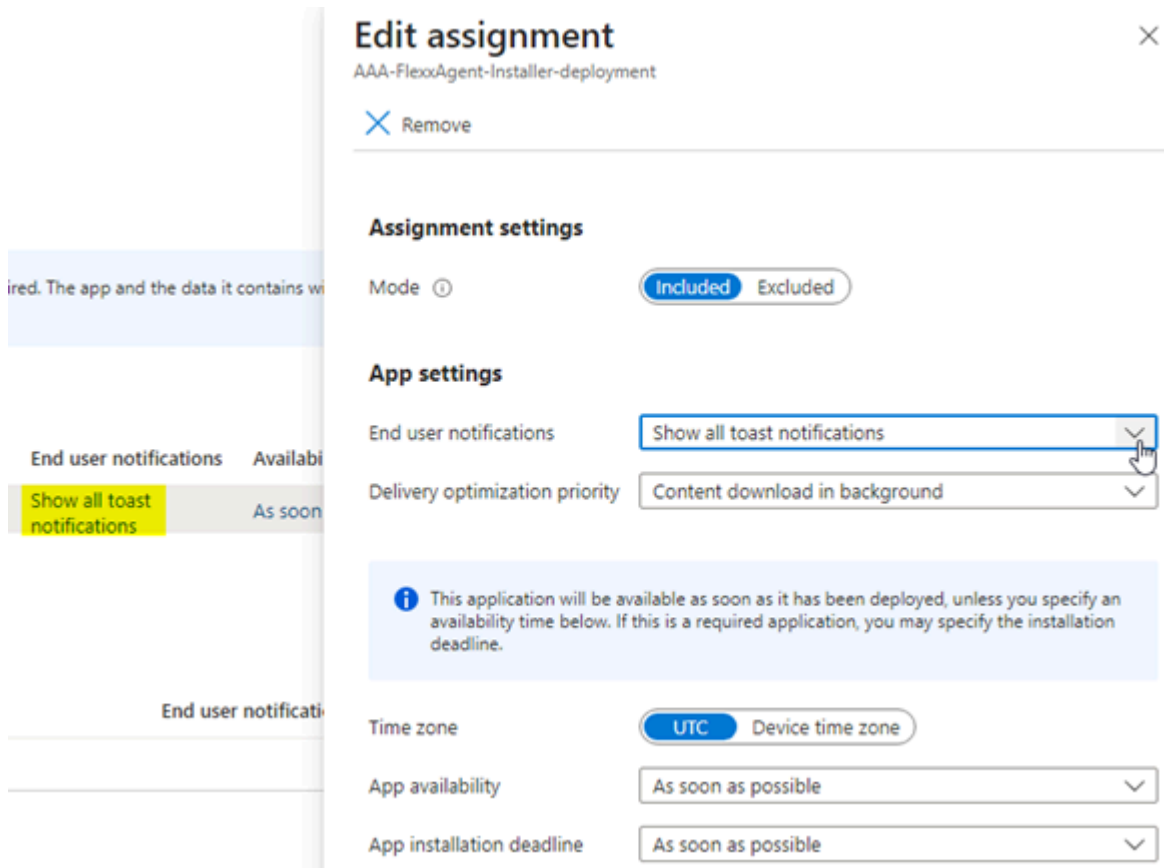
ired. The app and the data it contains wi

End user notifications | Availabi
Show all toast notifications | As soon

End user notificati

Edit assignment
AAA-FlexxAgent-Installer-deployment

Remove

Assignment settings

Mode

Included Excluded

App settings

End user notifications
Show all toast notifications

Delivery optimization priority
Content download in background

This application will be available as soon as it has been deployed, unless you specify an availability time below. If this is a required application, you may specify the installation deadline.

Time zone
UTC Device time zone

App availability
As soon as possible

App installation deadline
As soon as possible